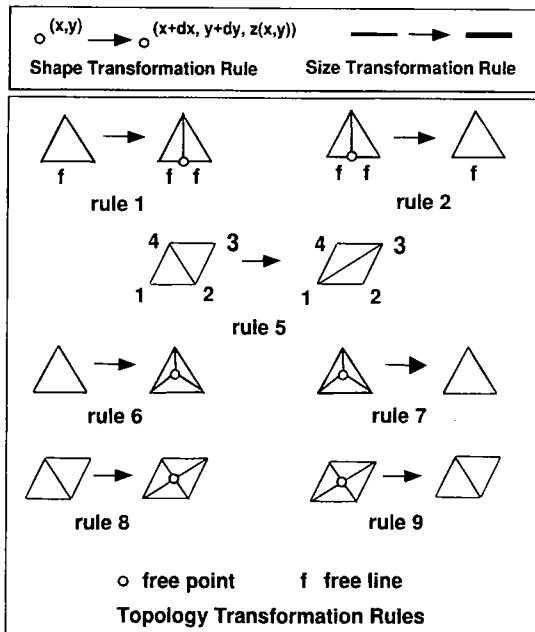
(x,y) (x+dx, y+dy, z(x,y))
Shape Transformation Rule
Size Transformation Rule

f
f f
rule 1
f f
f
rule 2
4 3
1 2
4 3
1 2
rule 5
rule 6
rule 7
rule 8
rule 9
free point f free line
Topology Transformation Rules